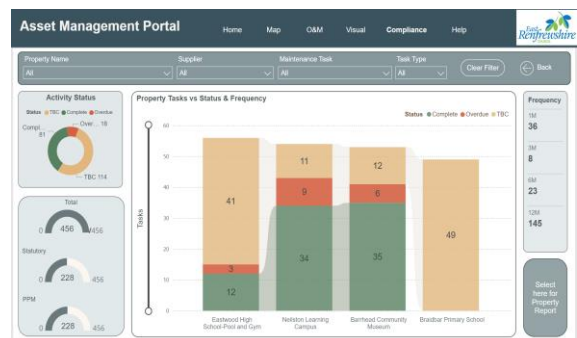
Asset Management Portal
Home Map O&M Visual Compliance Help
East Renfrewshire

Property Name
All
Supplier
All
Maintenance Task
All
Task Type
All
Clear Filter
Back

Activity Status
Status ● TBC ● Complete ● Overdue
Compl... 61
Over... 18
TBC 114

Total
0 456 456
Statutory
0 228 456
PPM
0 228 456

Property Tasks vs Status & Frequency
Status ● Complete ● Overdue ● TBC
60
50
40
30
20
10
0
Tasks
| Eastwood High School-Pool and Gym | Neilston Learning Campus | Barrhead Community Museum | Brodbar Primary School |
|---|---|---|---|
| 41 | 11 | 12 | 49 |
| 3 | 9 | 6 | |
| 12 | 34 | 35 | |

Frequency
1M
36
3M
8
6M
23
12M
145

Select here for Property Report